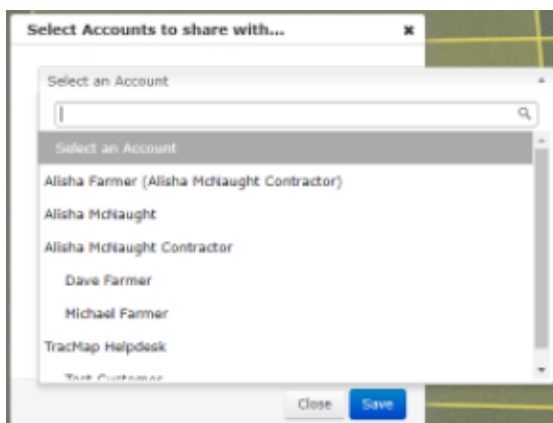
Select Accounts to share with... ×

Select an Account

Select an Account

Alisha Farmer (Alisha McNaught Contractor)

Alisha McNaught

Alisha McNaught Contractor

Dave Farmer

Michael Farmer

TracMap Helpdesk

Test Customer

Close Save